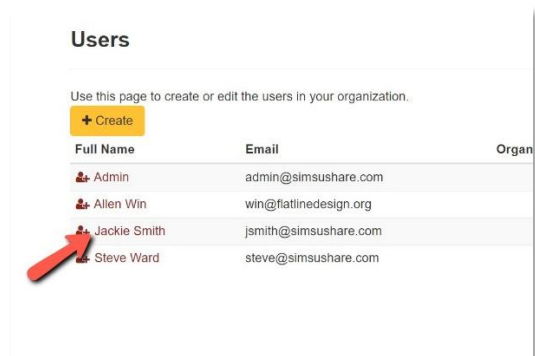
Users

Use this page to create or edit the users in your organization.

+ Create

| Full Name | Email | Organ |
|---|---|---|
| Admin | admin@simsushare.com | |
| Allen Win | win@flatlinedesign.org | |
| Jackie Smith | jsmith@simsushare.com | |
| Steve Ward | steve@simsushare.com | |